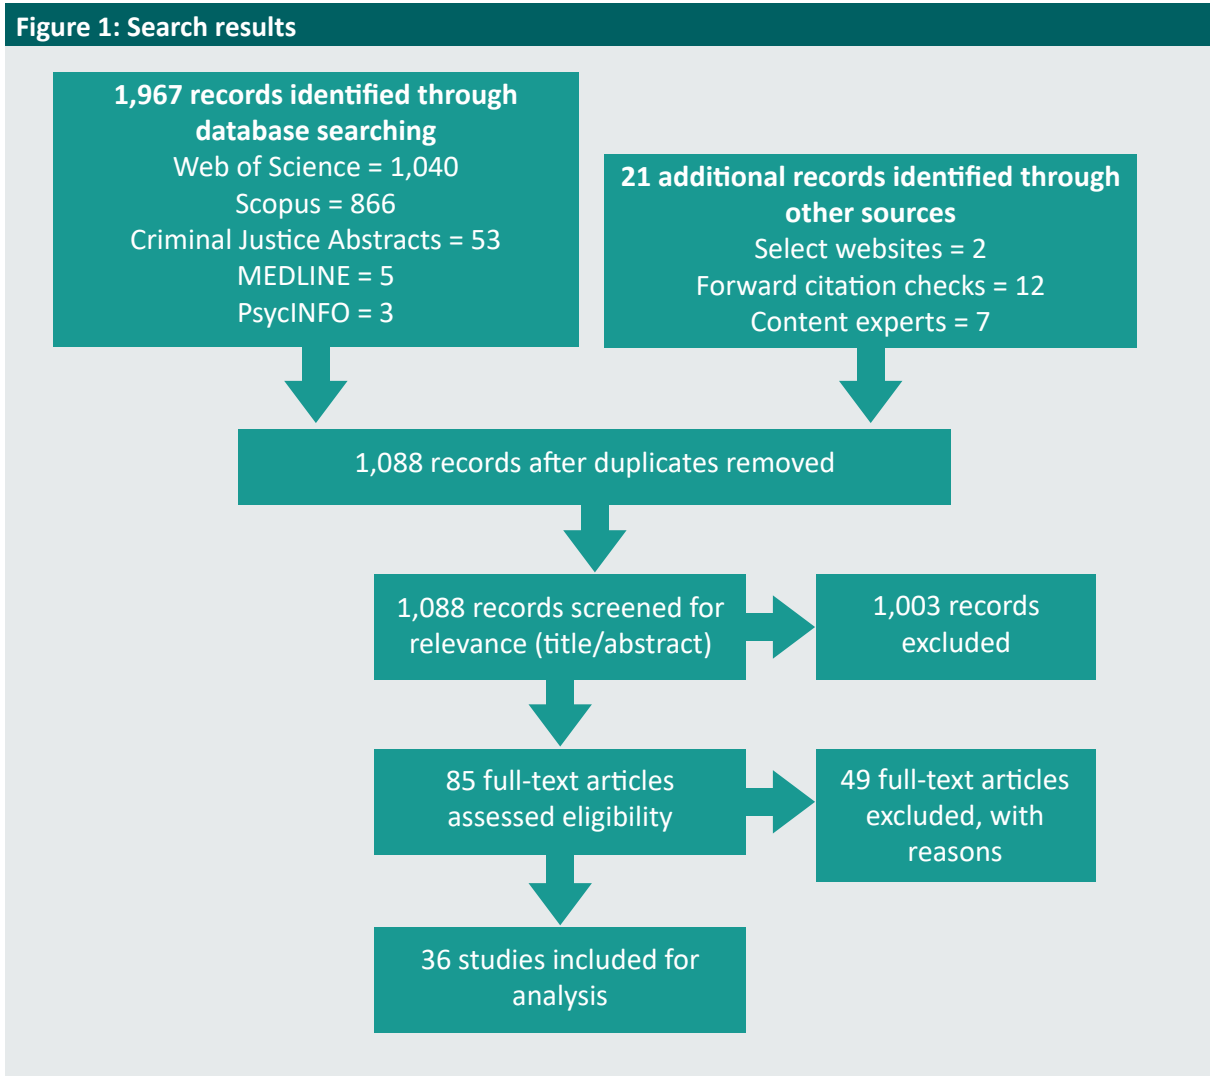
Figure 1: Search results

1,967 records identified through database searching
Web of Science = 1,040
Scopus = 866
Criminal Justice Abstracts = 53
MEDLINE = 5
PsycINFO = 3

21 additional records identified through other sources
Select websites = 2
Forward citation checks = 12
Content experts = 7

1,088 records after duplicates removed

1,088 records screened for relevance (title/abstract)

1,003 records excluded

85 full-text articles assessed eligibility

49 full-text articles excluded, with reasons

36 studies included for analysis